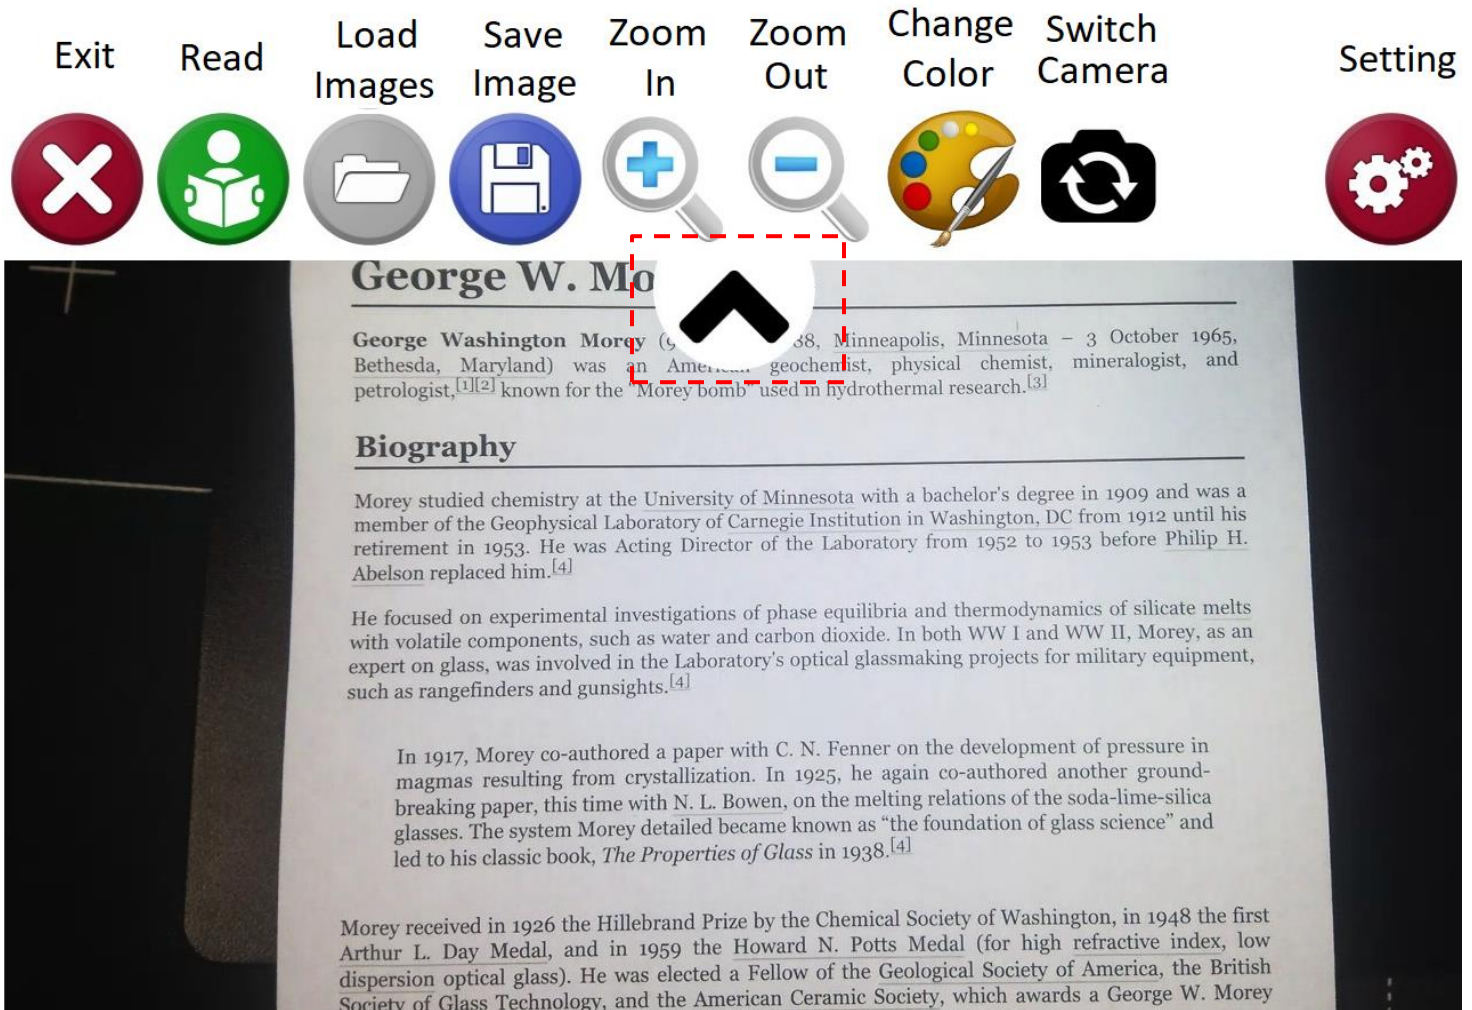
Exit Read Load Images Save Image Zoom In Zoom Out Change Color Switch Camera Setting

George W. Mo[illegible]

George Washington Morey ([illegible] 38, Minneapolis, Minnesota – 3 October 1965, Bethesda, Maryland) was an Ame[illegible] geochemist, physical chemist, mineralogist, and petrologist,[1][2] known for the "Morey bomb" used in hydrothermal research.[3]

Biography

Morey studied chemistry at the University of Minnesota with a bachelor's degree in 1909 and was a member of the Geophysical Laboratory of Carnegie Institution in Washington, DC from 1912 until his retirement in 1953. He was Acting Director of the Laboratory from 1952 to 1953 before Philip H. Abelson replaced him.[4]

He focused on experimental investigations of phase equilibria and thermodynamics of silicate melts with volatile components, such as water and carbon dioxide. In both WW I and WW II, Morey, as an expert on glass, was involved in the Laboratory's optical glassmaking projects for military equipment, such as rangefinders and gunsights.[4]

In 1917, Morey co-authored a paper with C. N. Fenner on the development of pressure in magmas resulting from crystallization. In 1925, he again co-authored another groundbreaking paper, this time with N. L. Bowen, on the melting relations of the soda-lime-silica glasses. The system Morey detailed became known as "the foundation of glass science" and led to his classic book, The Properties of Glass in 1938.[4]

Morey received in 1926 the Hillebrand Prize by the Chemical Society of Washington, in 1948 the first Arthur L. Day Medal, and in 1959 the Howard N. Potts Medal (for high refractive index, low dispersion optical glass). He was elected a Fellow of the Geological Society of America, the British Society of Glass Technology, and the American Ceramic Society, which awards a George W. Morey